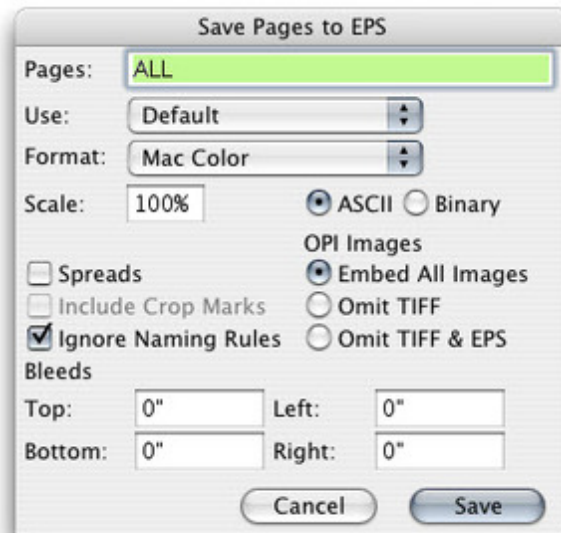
Save Pages to EPS

Pages: ALL

Use: Default

Format: Mac Color

Scale: 100%

ASCII Binary

OPI Images

Spreads

Embed All Images

Include Crop Marks

Omit TIFF

Ignore Naming Rules

Omit TIFF & EPS

Bleeds

Top: 0"

Left: 0"

Bottom: 0"

Right: 0"

Cancel

Save